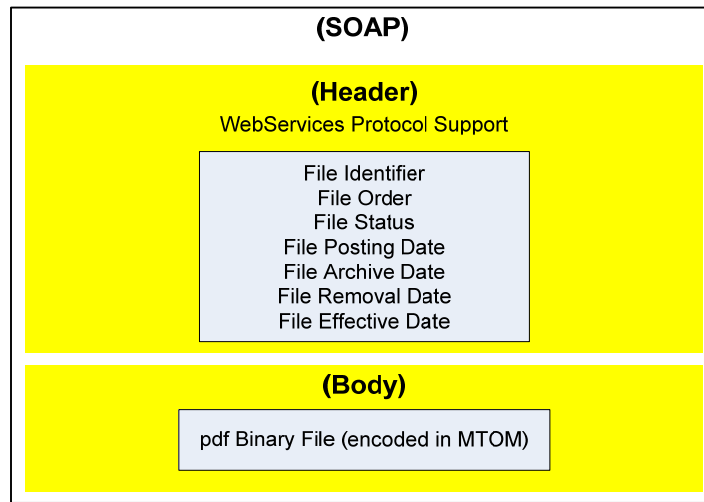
(SOAP)

(Header)

WebServices Protocol Support

File Identifier
File Order
File Status
File Posting Date
File Archive Date
File Removal Date
File Effective Date

(Body)

pdf Binary File (encoded in MTOM)